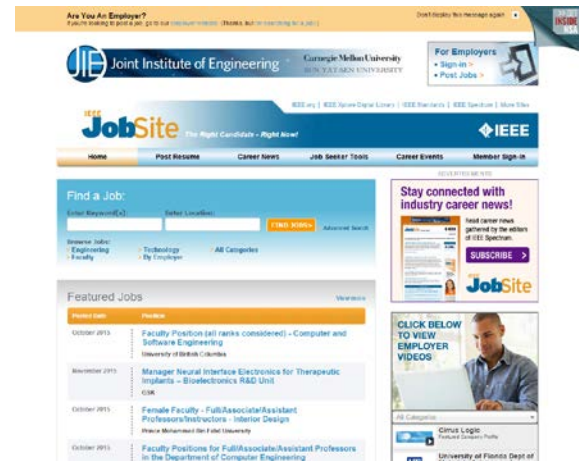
Are You An Employer?
If you're looking to post a job, go to our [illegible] (thanks, but I'm searching for a job)

Don't display this message again ×

INSIDE NSA

JIE Joint Institute of Engineering

Carnegie Mellon University
SUN YAT-SEN UNIVERSITY

For Employers
• Sign-in >
• Post Jobs >

IEEE.org | IEEE Xplore Digital Library | IEEE Standards | IEEE Spectrum | More Sites

IEEE JobSite The Right Candidate - Right Now!

IEEE

Home | Post Resume | Career News | Job Seeker Tools | Career Events | Member Sign-In

ADVERTISEMENT

Find a Job:
Enter Keyword(s): Enter Location:
FIND JOBS» Advanced Search

Browse Jobs:
› Engineering
› Faculty
› Technology
› By Employer
› All Categories

Featured Jobs

More Jobs

| Posted Date | Position |
|---|---|
| October 2015 | Faculty Position (all ranks considered) - Computer and Software Engineering<br>University of British Columbia |
| November 2015 | Manager Neural Interface Electronics for Therapeutic Implants – Bioelectronics R&D Unit<br>GSK |
| October 2015 | Female Faculty - Full/Associate/Assistant Professors/Instructors - Interior Design<br>Prince Mohammad Bin Fahd University |
| October 2015 | Faculty Positions for Full/Associate/Assistant Professors in the Department of Computer Engineering |

Stay connected with industry career news!
Read career news gathered by the editors of IEEE Spectrum.
SUBSCRIBE >

IEEE JobSite

CLICK BELOW TO VIEW EMPLOYER VIDEOS

All Categories

Cirrus Logic
Featured Company Profile

University of Florida Dept of